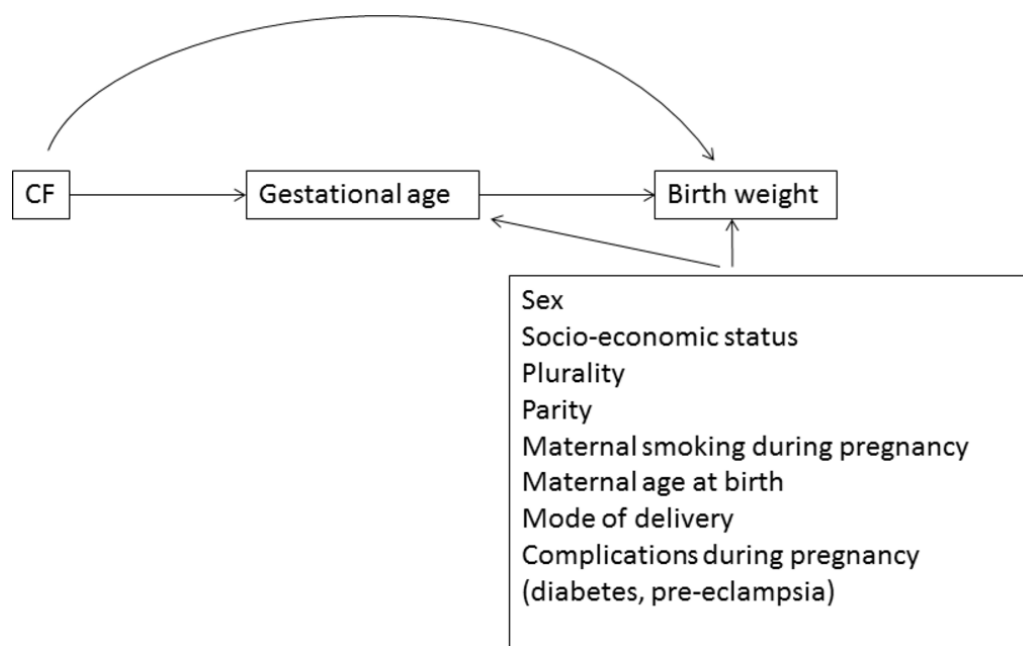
CF

Gestational age

Birth weight

Sex
Socio-economic status
Plurality
Parity
Maternal smoking during pregnancy
Maternal age at birth
Mode of delivery
Complications during pregnancy
(diabetes, pre-eclampsia)